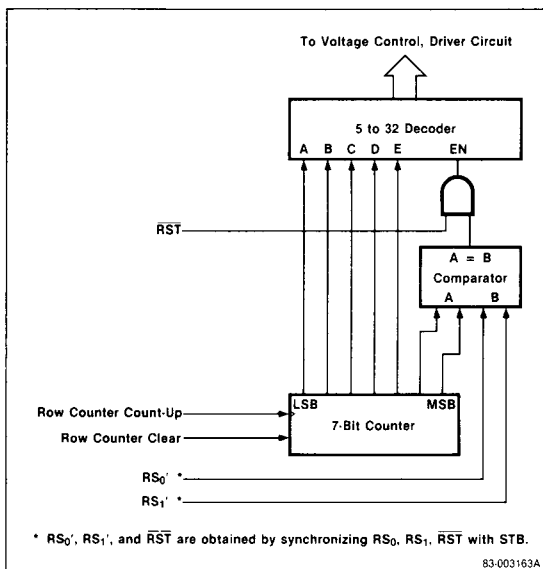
To Voltage Control, Driver Circuit

5 to 32 Decoder

A B C D E EN

$\overline{RST}$

A = B

Comparator

A B

Row Counter Count-Up

Row Counter Clear

LSB MSB

7-Bit Counter

$RS_0'$ *

$RS_1'$ *

* $RS_0'$, $RS_1'$, and $\overline{RST}$ are obtained by synchronizing $RS_0$, $RS_1$, $\overline{RST}$ with STB.

83-003163A